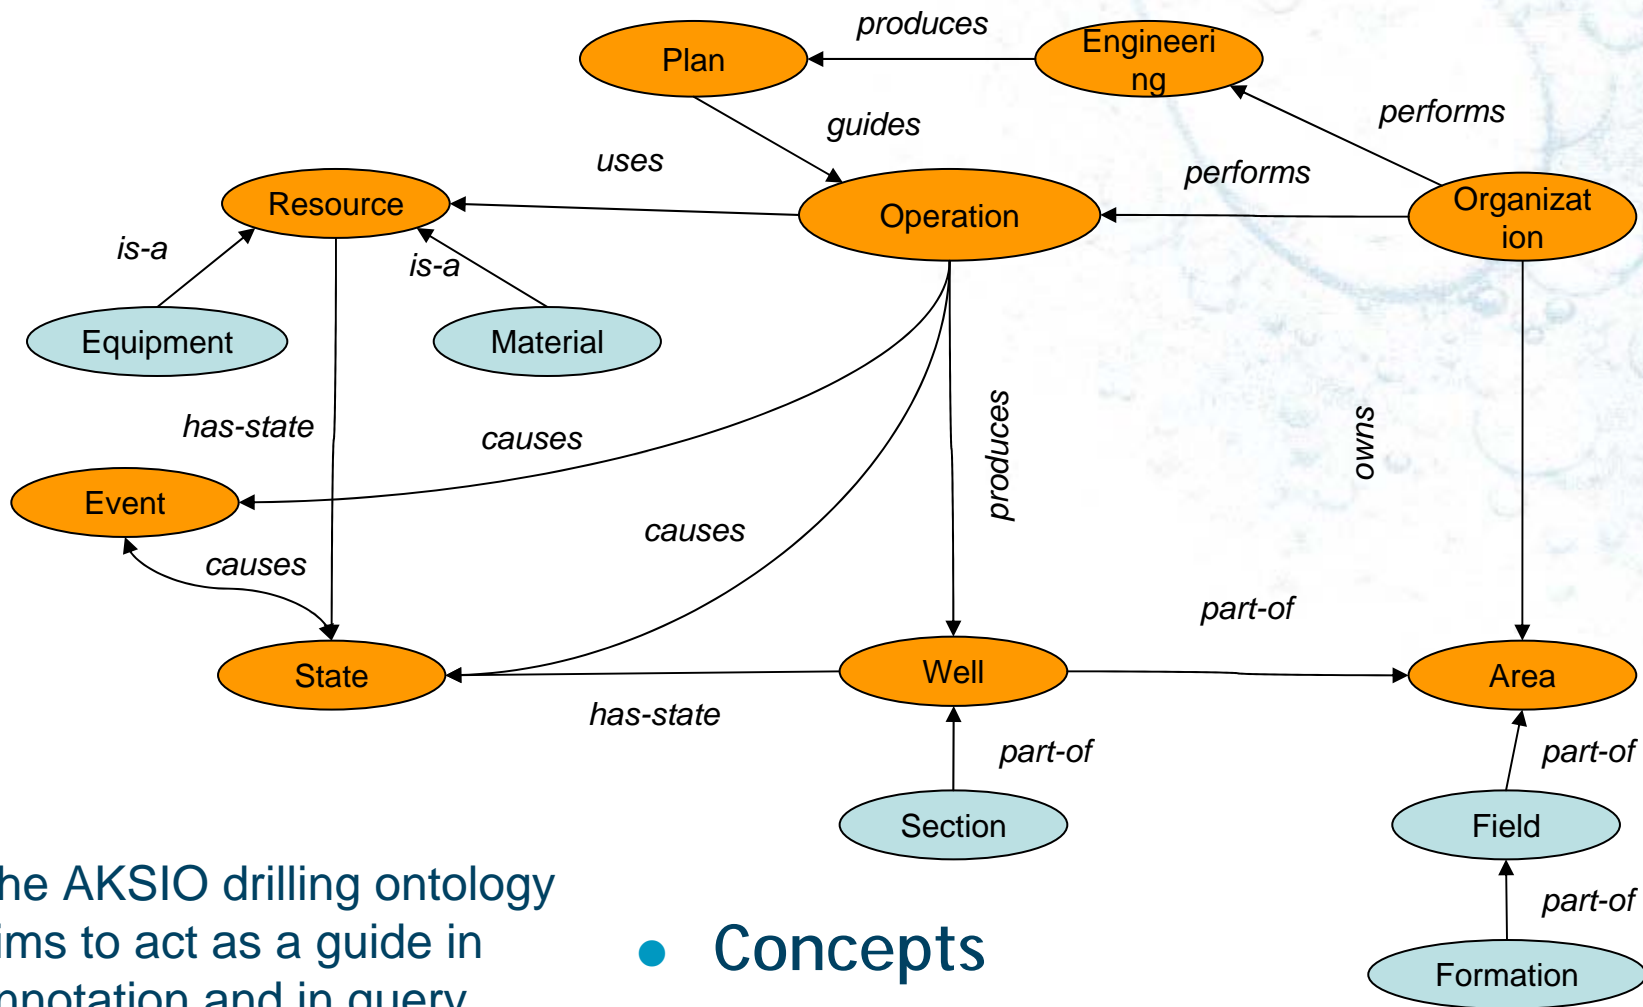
produces

Plan

Engineeri ng

guides

performs

uses

performs

Resource

Operation

Organizat ion

is-a

is-a

Equipment

Material

has-state

causes

produces

owns

Event

causes

causes

part-of

State

Well

Area

has-state

part-of

part-of

Section

Field

part-of

Formation

he AKSIO drilling ontology ims to act as a guide in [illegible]notation and in query

• Concepts